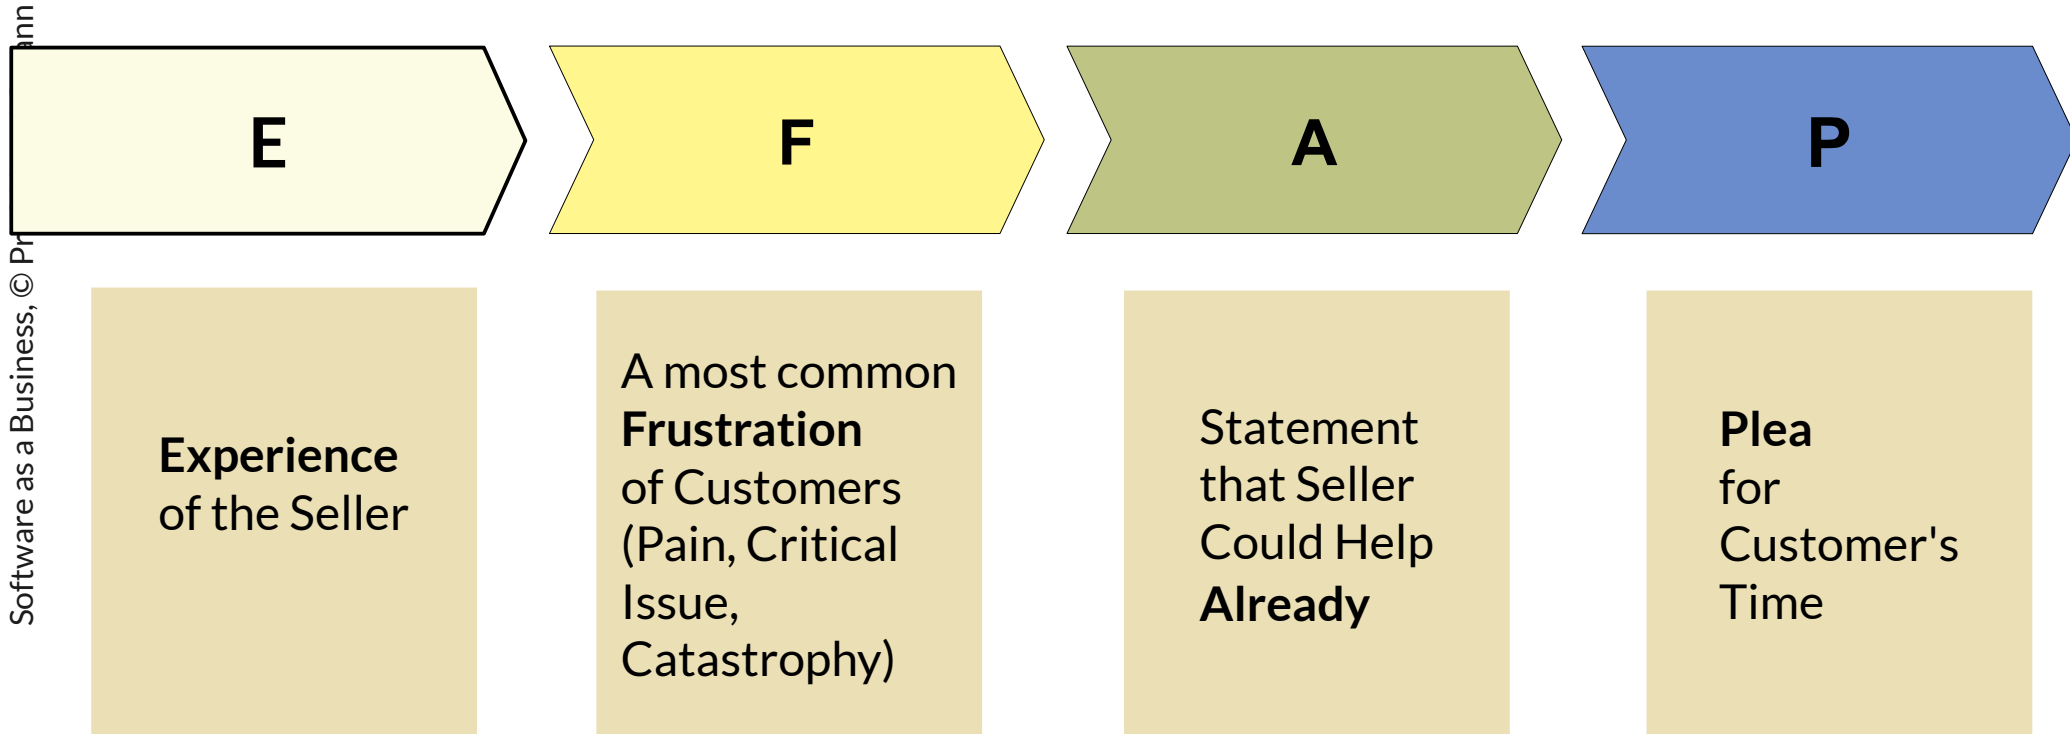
Software as a Business, © Pr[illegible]ann

E

F

A

P

Experience of the Seller

A most common Frustration of Customers (Pain, Critical Issue, Catastrophy)

Statement that Seller Could Help Already

Plea for Customer's Time